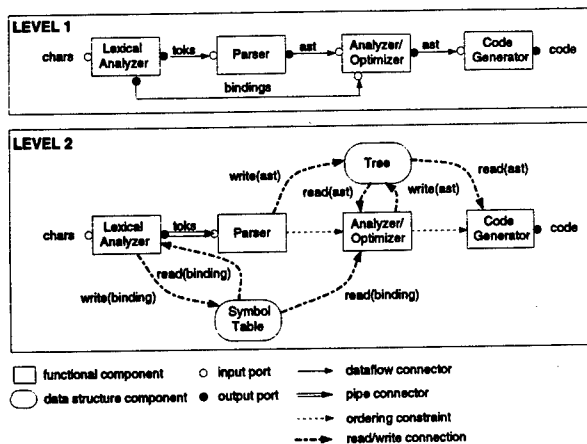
LEVEL 1

chars

Lexical Analyzer

toks

Parser

ast

Analyzer/ Optimizer

ast

Code Generator

code

bindings

LEVEL 2

Tree

write(ast)

read(ast)

write(ast)

read(ast)

chars

Lexical Analyzer

toks

Parser

Analyzer/ Optimizer

Code Generator

code

read(binding)

write(binding)

read(binding)

Symbol Table

functional component

data structure component

input port

output port

dataflow connector

pipe connector

ordering constraint

read/write connection